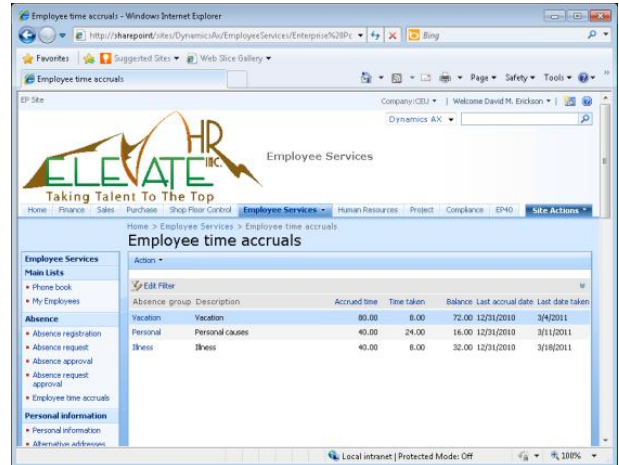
Employee time accruals - Windows Internet Explorer

http://sharepoint/sites/DynamicsAx/EmployeeServices/Enterprise%20Pc

Bing

Favorites | Suggested Sites ▾ | Web Slice Gallery ▾

Employee time accruals

Page ▾ Safety ▾ Tools ▾

EP Site

Company:CEU ▾ | Welcome David M. Erickson ▾

Dynamics AX ▾

ELEVATE HR INC.

Taking Talent To The Top

Employee Services

Home | Finance | Sales | Purchase | Shop Floor Control | Employee Services ▾ | Human Resources | Project | Compliance | EP40 | Site Actions ▾

Home > Employee Services > Employee time accruals

Employee time accruals

Employee Services

Main Lists

• Phone book

• My Employees

Absence

• Absence registration

• Absence request

• Absence approval

• Absence request approval

• Employee time accruals

Personal information

• Personal information

• Alternative addresses

Action ▾

Edit Filter

| Absence group | Description | Accrued time | Time taken | Balance | Last accrual date | Last date taken |
|---|---|---|---|---|---|---|
| Vacation | Vacation | 80.00 | 8.00 | 72.00 | 12/31/2010 | 3/4/2011 |
| Personal | Personal causes | 40.00 | 24.00 | 16.00 | 12/31/2010 | 3/11/2011 |
| Illness | Illness | 40.00 | 8.00 | 32.00 | 12/31/2010 | 3/18/2011 |

Local intranet | Protected Mode: Off

100%